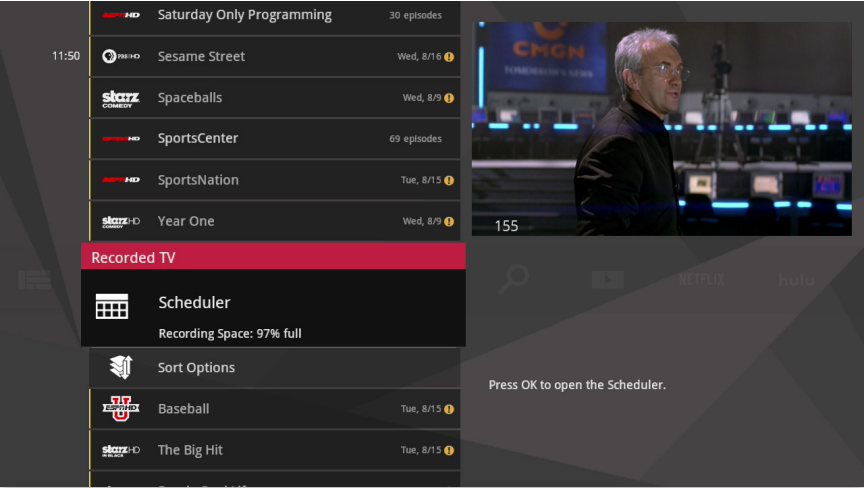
ESPN HD Saturday Only Programming 30 episodes

11:50 PBS HD Sesame Street Wed, 8/16

starz COMEDY Spaceballs Wed, 8/9

ESPN HD SportsCenter 69 episodes

ESPN HD SportsNation Tue, 8/15

starz HD COMEDY Year One Wed, 8/9

CMGN
TOMORROW'S NEWS

155

Recorded TV

Scheduler

Recording Space: 97% full

NETFLIX hulu

Sort Options

Press OK to open the Scheduler.

ESPN HD U Baseball Tue, 8/15

starz HD IN BLACK The Big Hit Tue, 8/15